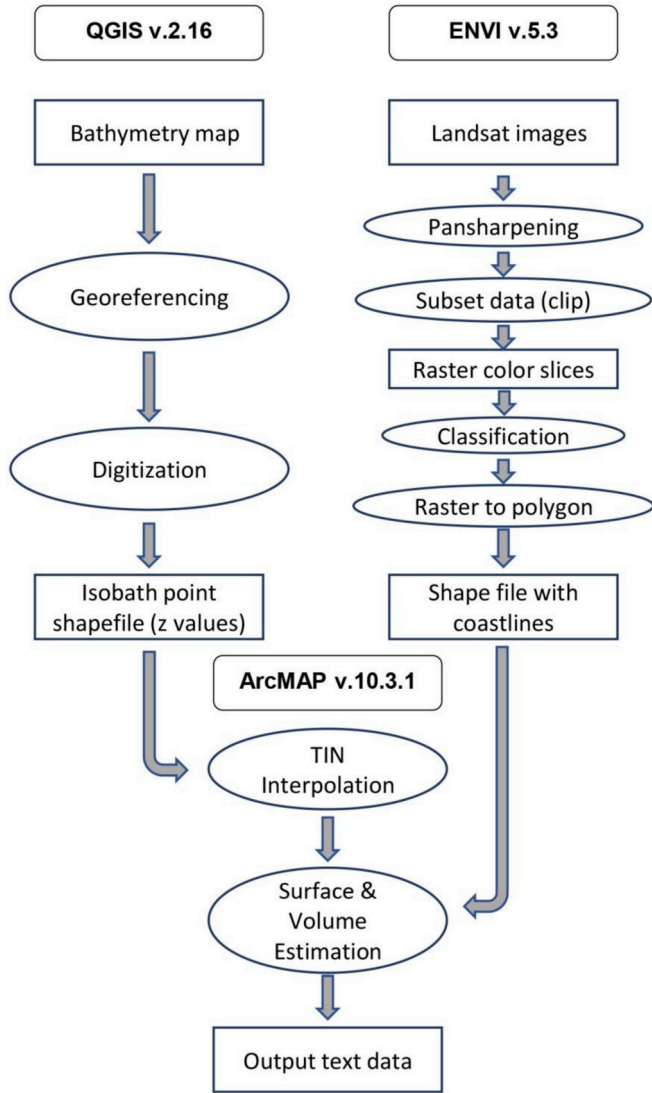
QGIS v.2.16

ENVI v.5.3

Bathymetry map

Georeferencing

Digitization

Isobath point shapefile (z values)

Landsat images

Pansharpening

Subset data (clip)

Raster color slices

Classification

Raster to polygon

Shape file with coastlines

ArcMAP v.10.3.1

TIN Interpolation

Surface & Volume Estimation

Output text data